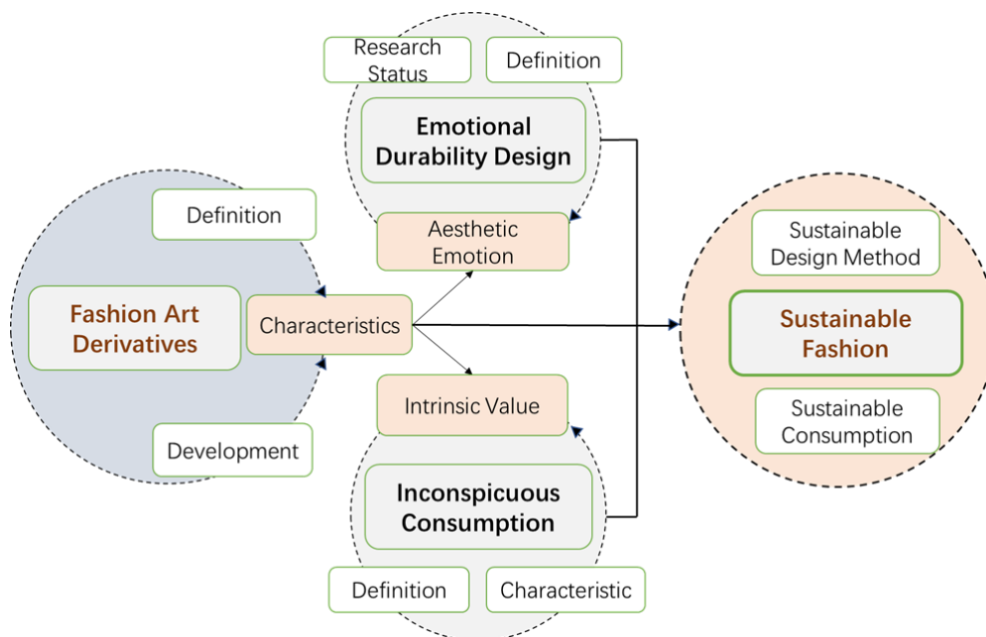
Research Status

Definition

Emotional Durability Design

Definition

Aesthetic Emotion

Fashion Art Derivatives

Characteristics

Intrinsic Value

Development

Inconspicuous Consumption

Definition

Characteristic

Sustainable Design Method

Sustainable Fashion

Sustainable Consumption